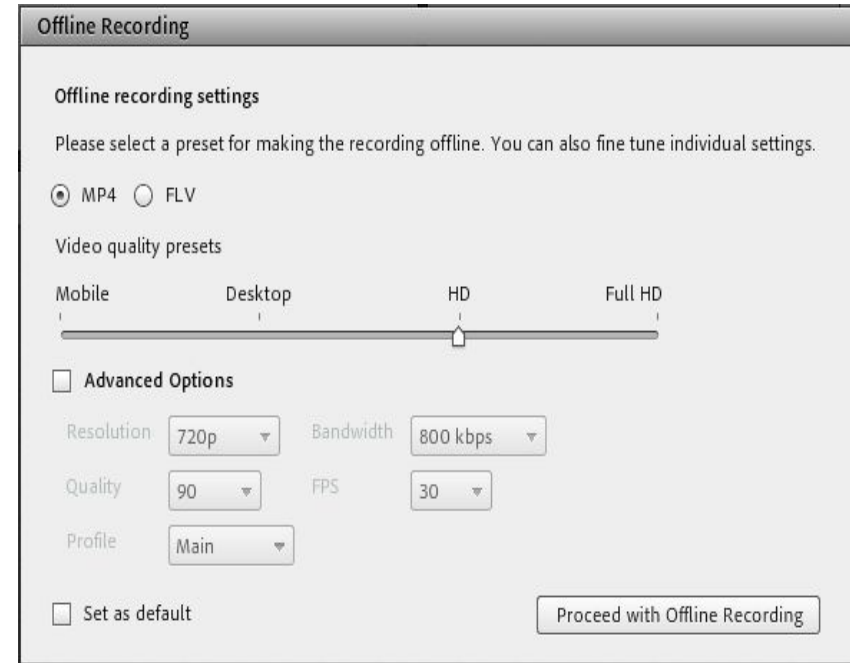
Offline Recording

Offline recording settings

Please select a preset for making the recording offline. You can also fine tune individual settings.

MP4 FLV

Video quality presets

Mobile Desktop HD Full HD

Advanced Options

Resolution 720p Bandwidth 800 kbps

Quality 90 FPS 30

Profile Main

Set as default

Proceed with Offline Recording